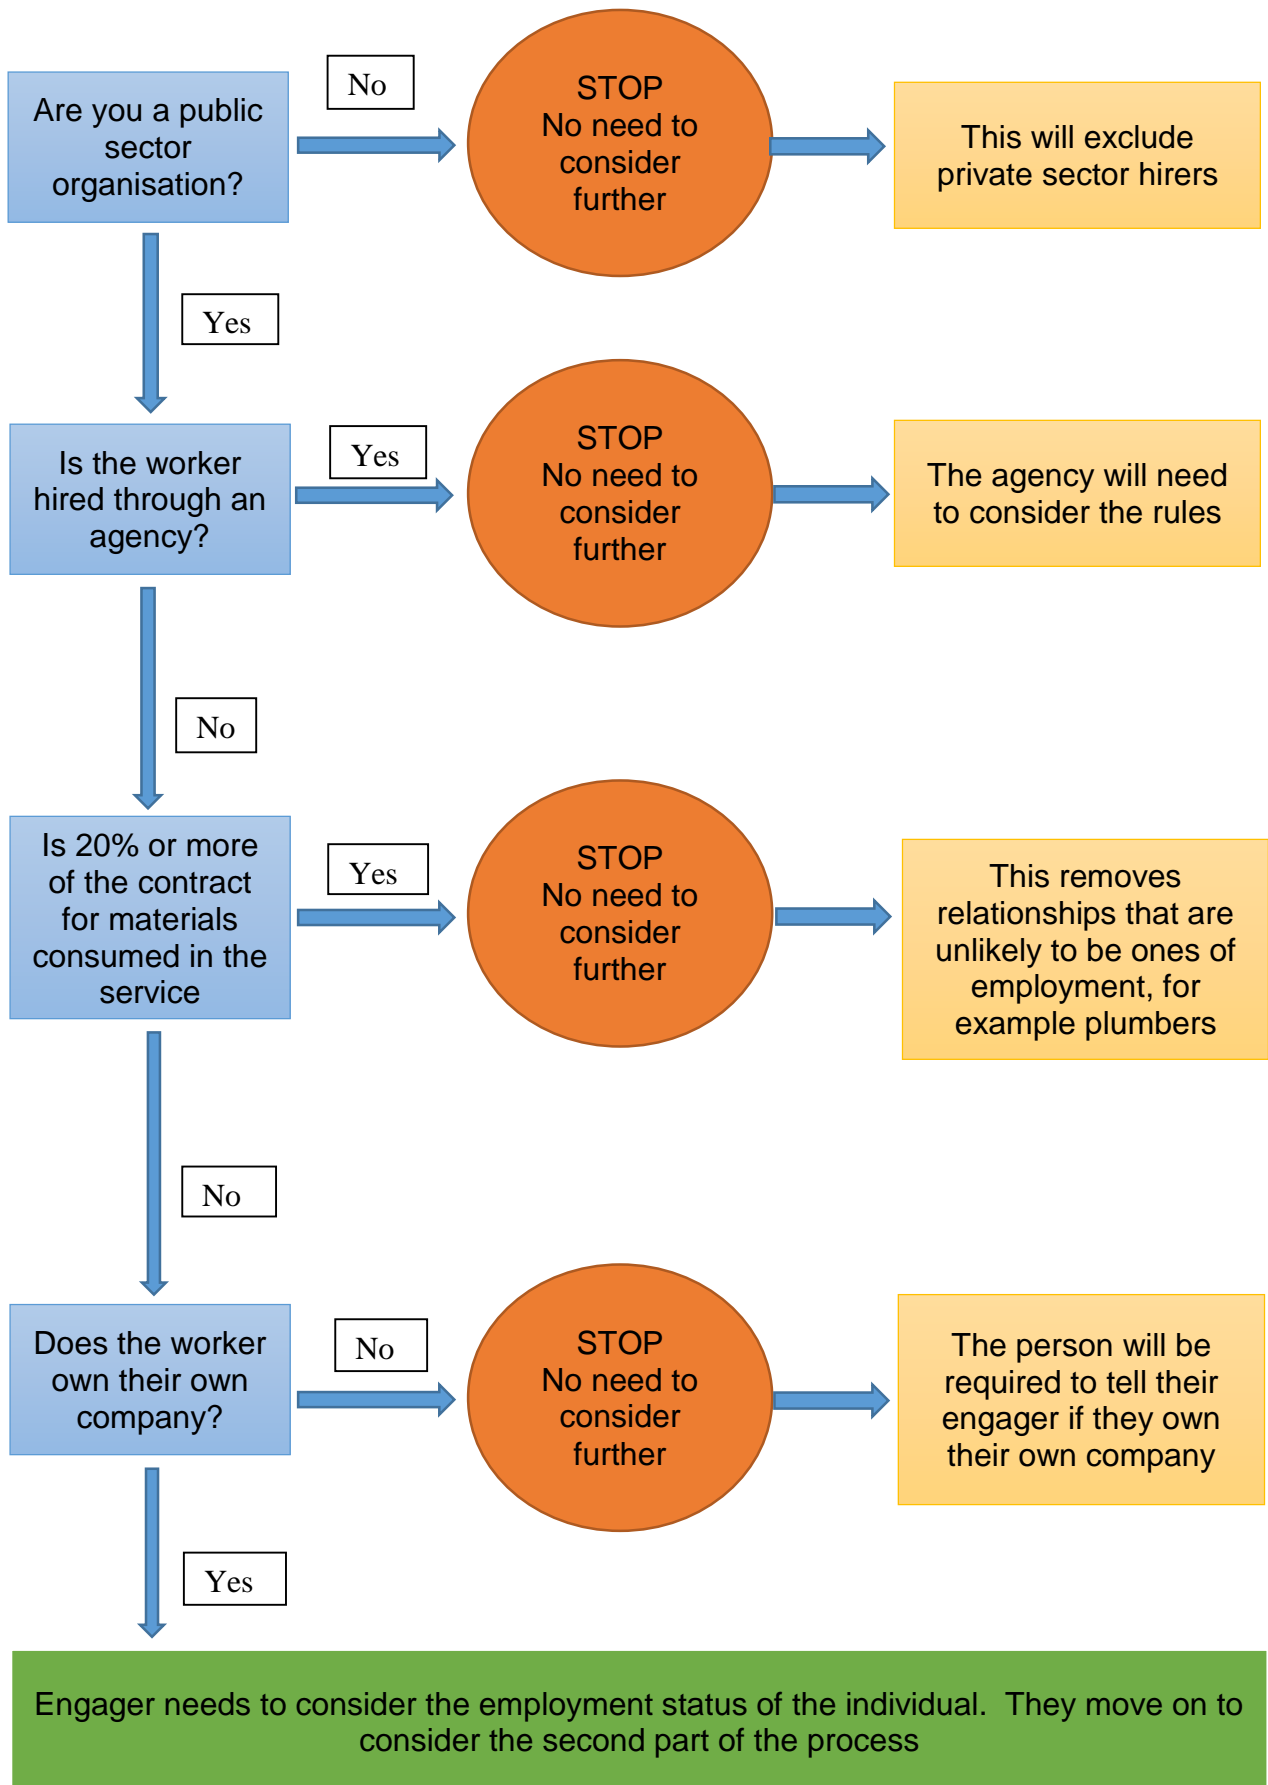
Are you a public sector organisation?

No

STOP
No need to consider further

This will exclude private sector hirers

Yes

Is the worker hired through an agency?

Yes

STOP
No need to consider further

The agency will need to consider the rules

No

Is 20% or more of the contract for materials consumed in the service

Yes

STOP
No need to consider further

This removes relationships that are unlikely to be ones of employment, for example plumbers

No

Does the worker own their own company?

No

STOP
No need to consider further

The person will be required to tell their engager if they own their own company

Yes

Engager needs to consider the employment status of the individual. They move on to consider the second part of the process